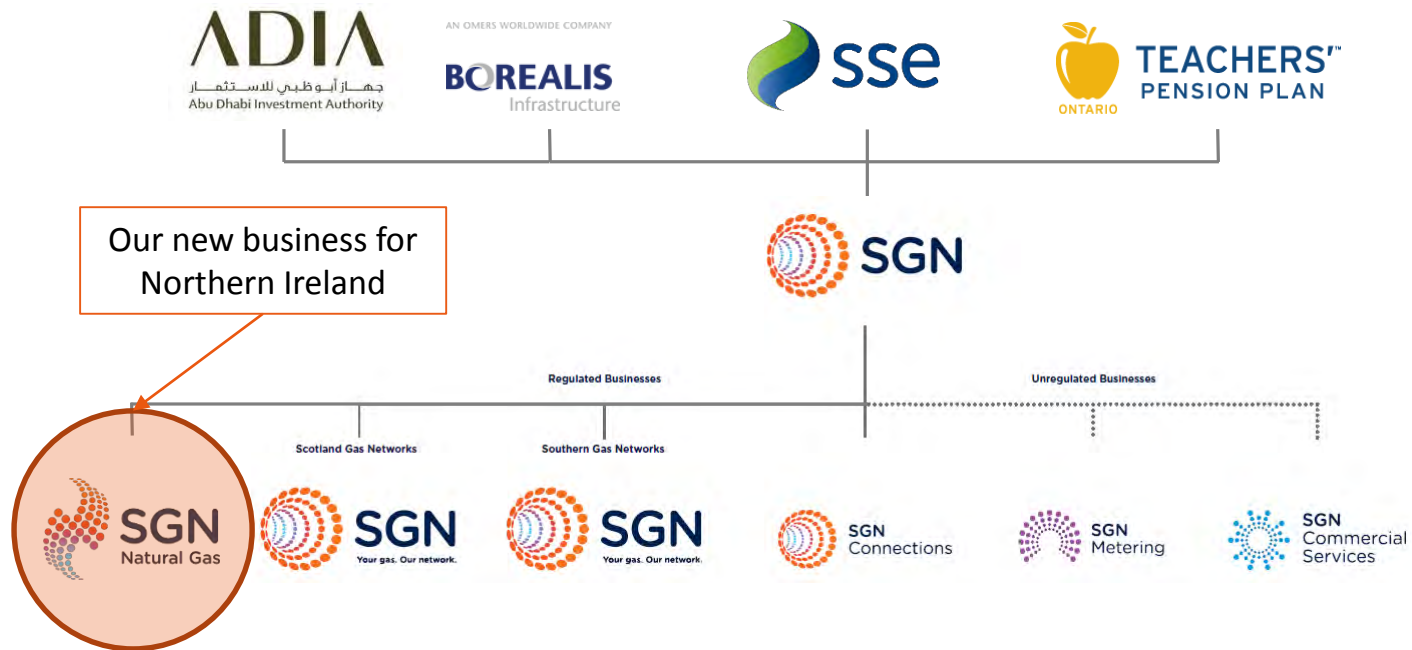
ADIA
جهاز أبوظبي للاستثمار
Abu Dhabi Investment Authority

AN OMERS WORLDWIDE COMPANY
BOREALIS
Infrastructure

sse

ONTARIO
TEACHERS'
PENSION PLAN

Our new business for Northern Ireland

SGN

Regulated Businesses

Unregulated Businesses

Scotland Gas Networks

Southern Gas Networks

SGN
Natural Gas

SGN
Your gas. Our network.

SGN
Your gas. Our network.

SGN
Connections

SGN
Metering

SGN
Commercial
Services